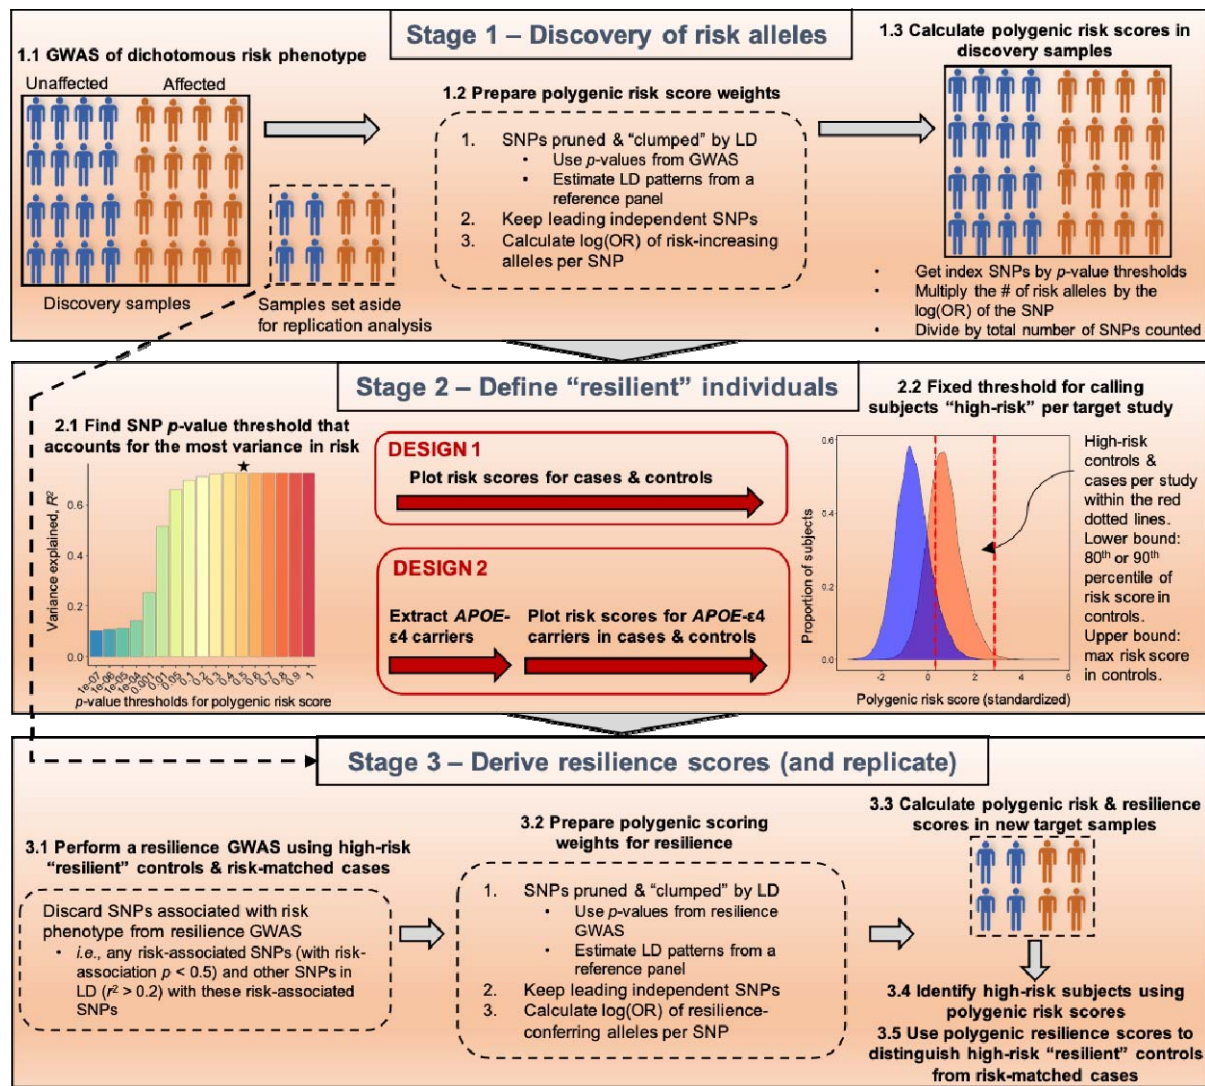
Stage 1 – Discovery of risk alleles

1.1 GWAS of dichotomous risk phenotype

Unaffected Affected

Discovery samples

Samples set aside for replication analysis

1.2 Prepare polygenic risk score weights

1. SNPs pruned & "clumped" by LD
• Use $p$-values from GWAS
• Estimate LD patterns from a reference panel
2. Keep leading independent SNPs
3. Calculate log(OR) of risk-increasing alleles per SNP

1.3 Calculate polygenic risk scores in discovery samples

• Get index SNPs by $p$-value thresholds
• Multiply the # of risk alleles by the log(OR) of the SNP
• Divide by total number of SNPs counted

Stage 2 – Define "resilient" individuals

2.1 Find SNP $p$-value threshold that accounts for the most variance in risk

Variance explained, $R^2$

0.0 0.2 0.4 0.6

1e-07 1e-06 1e-05 1e-04 0.001 0.01 0.05 0.1 0.2 0.3 0.4 0.5 0.6 0.7 0.8 0.9 1

$p$-value thresholds for polygenic risk score

DESIGN 1

Plot risk scores for cases & controls

DESIGN 2

Extract $APOE$-ε4 carriers

Plot risk scores for $APOE$-ε4 carriers in cases & controls

2.2 Fixed threshold for calling subjects "high-risk" per target study

Proportion of subjects

0.0 0.2 0.4 0.6

-2 0 2 4 6

Polygenic risk score (standardized)

High-risk controls & cases per study within the red dotted lines. Lower bound: 80$^{th}$ or 90$^{th}$ percentile of risk score in controls. Upper bound: max risk score in controls.

Stage 3 – Derive resilience scores (and replicate)

3.1 Perform a resilience GWAS using high-risk "resilient" controls & risk-matched cases

Discard SNPs associated with risk phenotype from resilience GWAS
• $i.e.$, any risk-associated SNPs (with risk-association $p$ < 0.5) and other SNPs in LD ($r^2$ > 0.2) with these risk-associated SNPs

3.2 Prepare polygenic scoring weights for resilience

1. SNPs pruned & "clumped" by LD
• Use $p$-values from resilience GWAS
• Estimate LD patterns from a reference panel
2. Keep leading independent SNPs
3. Calculate log(OR) of resilience-conferring alleles per SNP

3.3 Calculate polygenic risk & resilience scores in new target samples

3.4 Identify high-risk subjects using polygenic risk scores

3.5 Use polygenic resilience scores to distinguish high-risk "resilient" controls from risk-matched cases